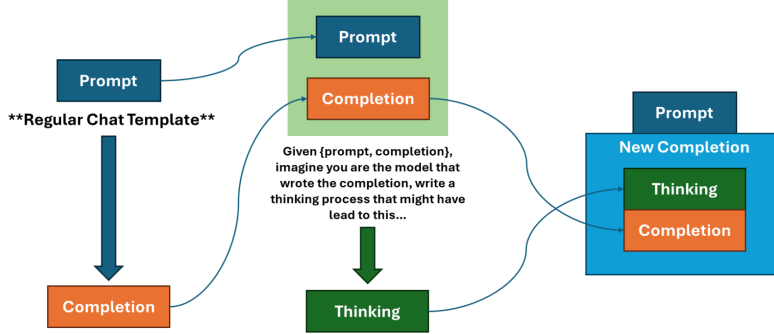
Prompt

**Regular Chat Template**

Completion

Prompt

Completion

Given {prompt, completion}, imagine you are the model that wrote the completion, write a thinking process that might have lead to this...

Thinking

Prompt

New Completion

Thinking

Completion